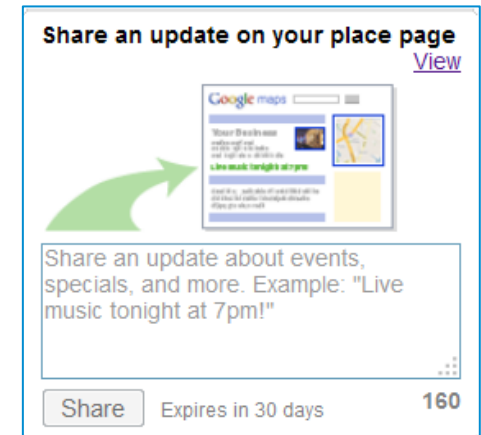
Share an update on your place page
View

Google maps

Your Business

Live music tonight at 7pm

Share an update about events, specials, and more. Example: "Live music tonight at 7pm!"

Share
Expires in 30 days
160